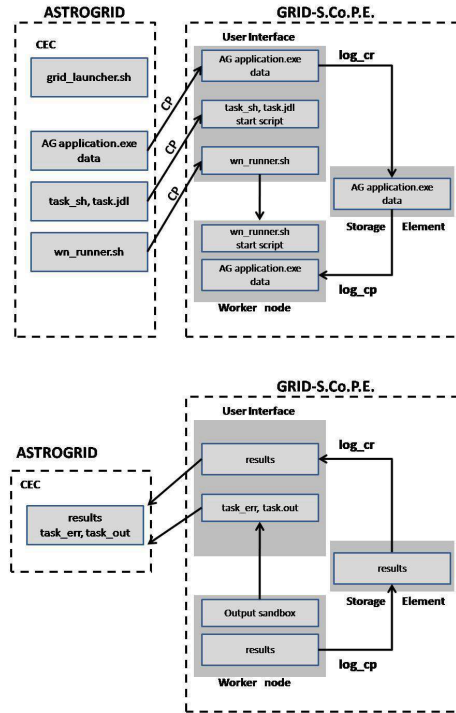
ASTROGRID

CEC

grid_launcher.sh

AG application.exe data

task_sh, task.jdl

wn_runner.sh

CP

CP

CP

GRID-S.Co.P.E.

User Interface

AG application.exe data

task_sh, task.jdl start script

wn_runner.sh

log_cr

AG application.exe data

Storage Element

wn_runner.sh start script

AG application.exe data

log_cp

Worker node

GRID-S.Co.P.E.

User Interface

ASTROGRID

CEC

results task_err, task_out

results

task_err, task.out

log_cr

results

Storage Element

Output sandbox

results

log_cp

Worker node